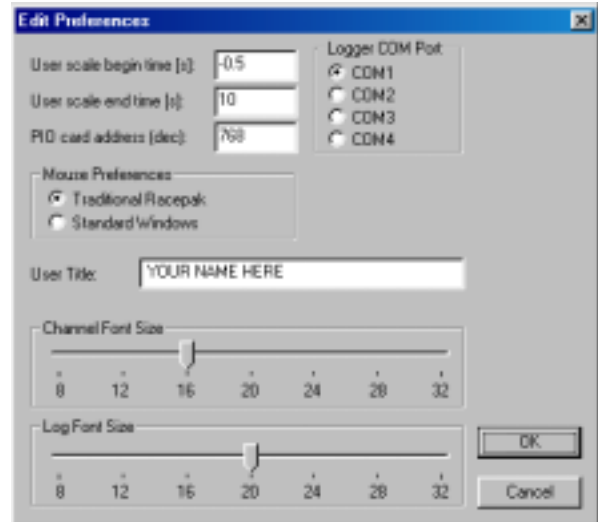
Edit Preferences

User scale begin time (s): -0.5

User scale end time (s): 10

PIO card address (dec): 768

Logger COM Port
COM1
COM2
COM3
COM4

Mouse Preferences
Traditional Racepak
Standard Windows

User Title: YOUR NAME HERE

Channel Font Size
8 12 16 20 24 28 32

Log Font Size
8 12 16 20 24 28 32

OK

Cancel